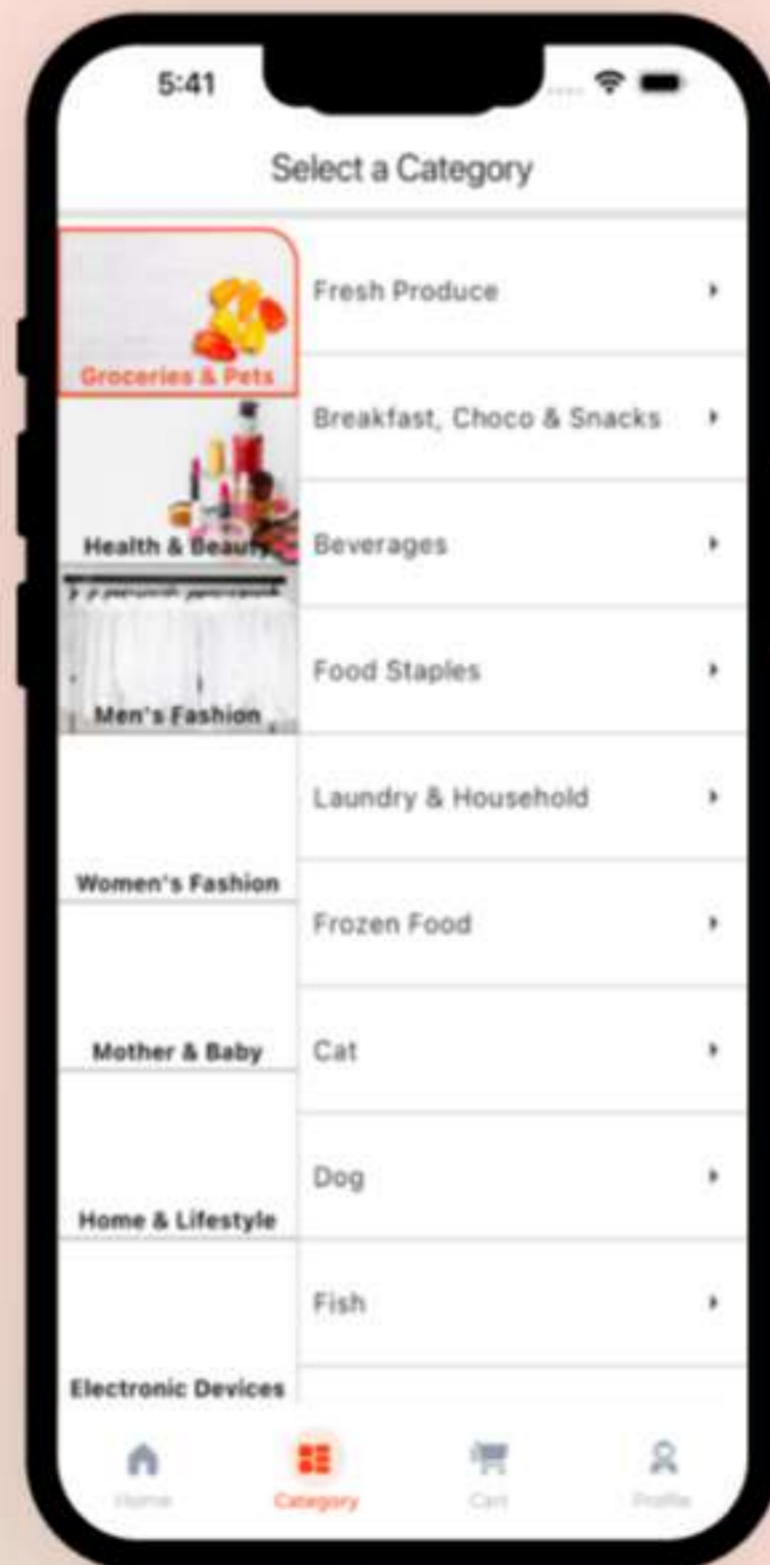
5:41

Select a Category

Groceries & Pets

Health & Beauty

Men's Fashion

Women's Fashion

Mother & Baby

Home & Lifestyle

Electronic Devices

Fresh Produce

Breakfast, Choco & Snacks

Beverages

Food Staples

Laundry & Household

Frozen Food

Cat

Dog

Fish

Home

Category

Cart

Profile